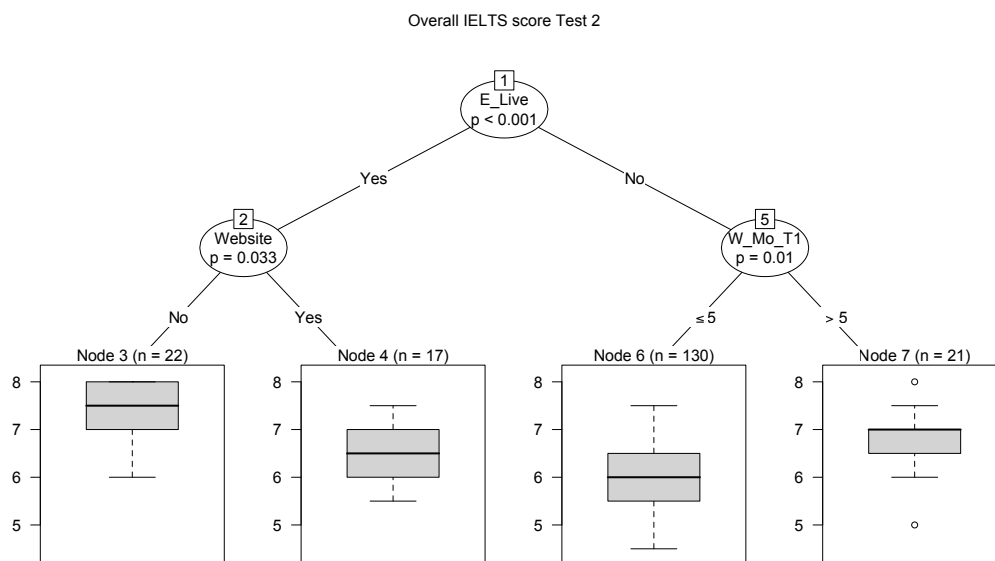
Overall IELTS score Test 2

1
E_Live
p < 0.001

Yes

No

2
Website
p = 0.033

5
W_Mo_T1
p = 0.01

No

Yes

≤ 5

> 5

Node 3 (n = 22)
8
7
6
5

Node 4 (n = 17)
8
7
6
5

Node 6 (n = 130)
8
7
6
5

Node 7 (n = 21)
8
7
6
5